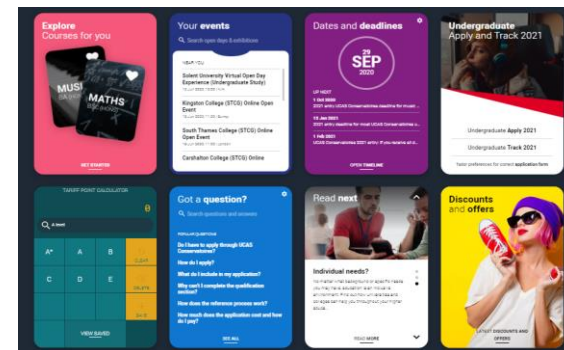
Explore
Courses for you

MUSIC
MATHS

GET STARTED

Your events

Search open days & exhibitions

NEW YOU

Solent University Virtual Open Day Experience (Undergraduate Study)

Kingston College (STCG) Online Open Event

South Thames College (STCG) Online Open Event

Carshalton College (STCG) Online

Dates and deadlines

29
SEP
2020

UP NEXT

1 Oct 2020
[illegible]

15 Jan 2021
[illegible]

1 Feb 2021
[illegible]

OPEN TIMELINE

Undergraduate
Apply and Track 2021

Undergraduate Apply 2021

Undergraduate Track 2021

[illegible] application form

TARIFF POINT CALCULATOR

0

A level

A*
A
B
C
D
E

VIEW SAVED

Got a question?

Search questions and answers

POPULAR QUESTIONS

Do I have to apply through UCAS Conservatoires?

How do I apply?

What do I include in my application?

Why can't I complete the qualification section?

How does the reference process work?

How much does the application cost and how do I pay?

SEE ALL

Read next

Individual needs?

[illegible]

READ MORE

Discounts
and offers

LATEST DISCOUNTS AND OFFERS